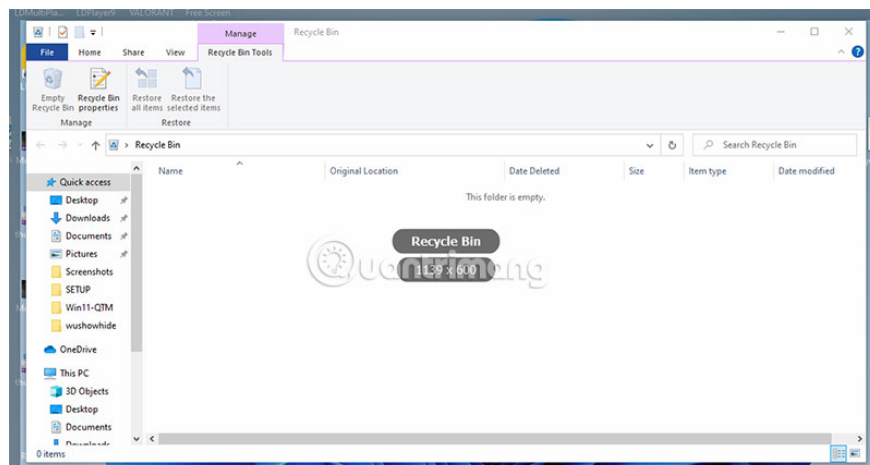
LDMultiPla... LDPlayer9 VALORANT Free Screen

Manage
Recycle Bin
File Home Share View Recycle Bin Tools

Empty Recycle Bin
Recycle Bin properties
Manage
Restore all items
Restore the selected items
Restore

Recycle Bin
Search Recycle Bin

Quick access
Desktop
Downloads
Documents
Pictures
Screenshots
SETUP
Win11-QTM
wushowhide
OneDrive
This PC
3D Objects
Desktop
Documents
Downloads

Name
Original Location
Date Deleted
Size
Item type
Date modified

This folder is empty.

Recycle Bin
1139 x 600

quantrimang

0 items